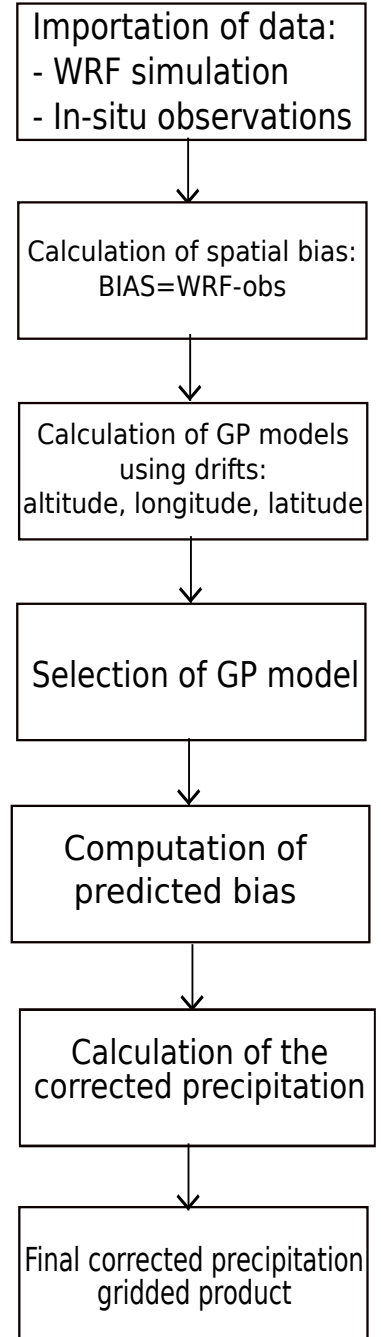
Importation of data:
- WRF simulation
- In-situ observations

Calculation of spatial bias:
BIAS=WRF-obs

Calculation of GP models using drifts:
altitude, longitude, latitude

Selection of GP model

Computation of predicted bias

Calculation of the corrected precipitation

Final corrected precipitation gridded product